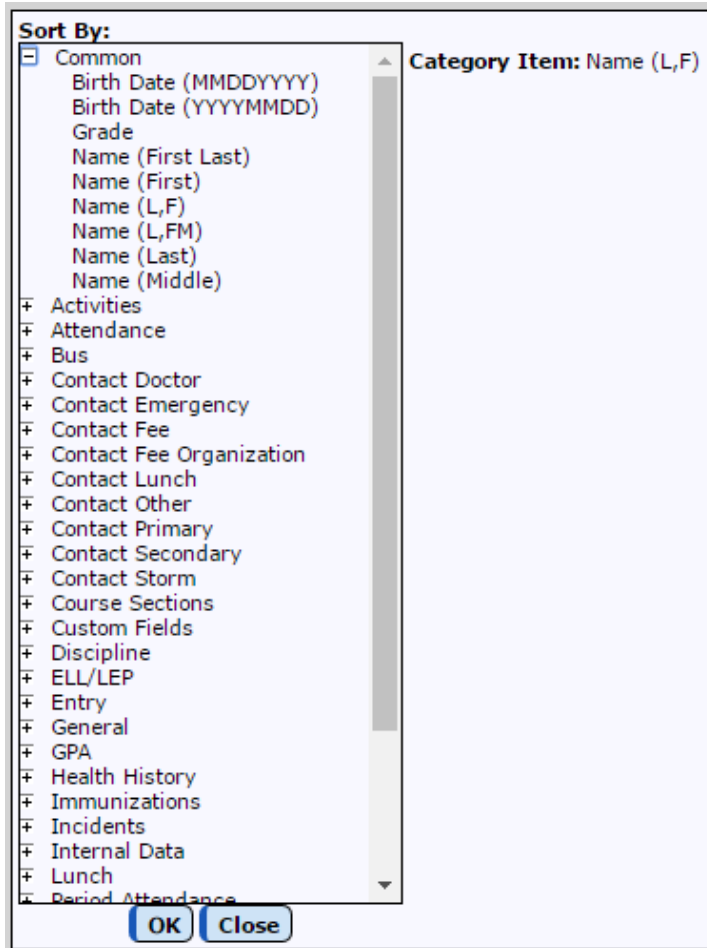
Sort By:

Common
Birth Date (MMDDYYYY)
Birth Date (YYYYMMDD)
Grade
Name (First Last)
Name (First)
Name (L,F)
Name (L,FM)
Name (Last)
Name (Middle)
Activities
Attendance
Bus
Contact Doctor
Contact Emergency
Contact Fee
Contact Fee Organization
Contact Lunch
Contact Other
Contact Primary
Contact Secondary
Contact Storm
Course Sections
Custom Fields
Discipline
ELL/LEP
Entry
General
GPA
Health History
Immunizations
Incidents
Internal Data
Lunch
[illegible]

Category Item: Name (L,F)

OK Close